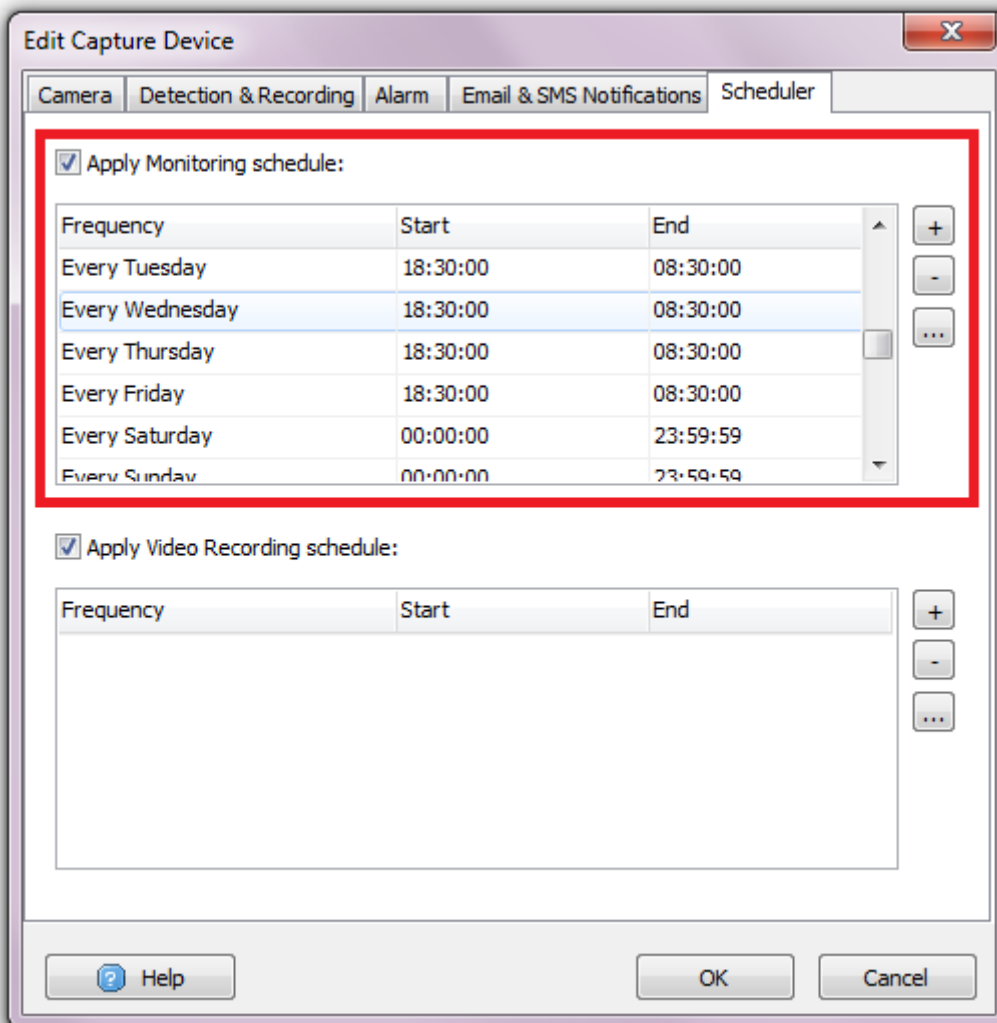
Edit Capture Device

Camera | Detection & Recording | Alarm | Email & SMS Notifications | Scheduler

Apply Monitoring schedule:

| Frequency | Start | End |
|---|---|---|
| Every Tuesday | 18:30:00 | 08:30:00 |
| Every Wednesday | 18:30:00 | 08:30:00 |
| Every Thursday | 18:30:00 | 08:30:00 |
| Every Friday | 18:30:00 | 08:30:00 |
| Every Saturday | 00:00:00 | 23:59:59 |
| Every Sunday | 00:00:00 | 23:59:59 |

+
-
...

Apply Video Recording schedule:

| Frequency | Start | End |
|---|---|---|

+
-
...

Help
OK
Cancel